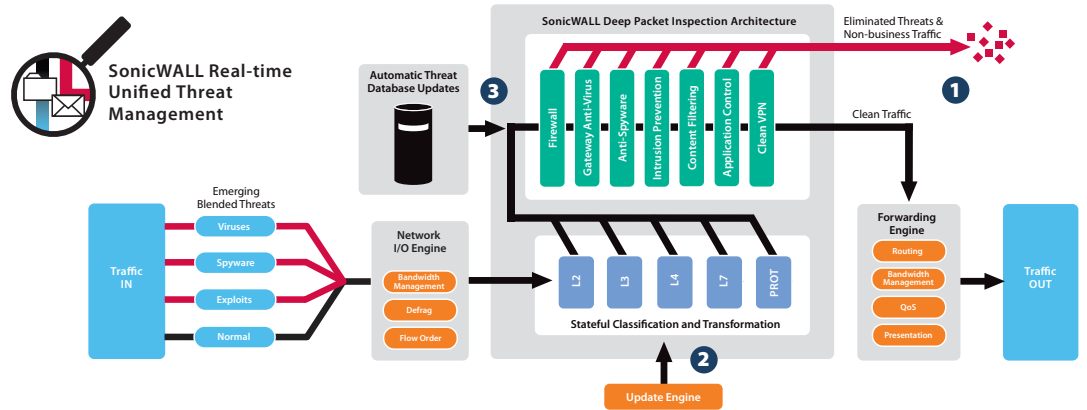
SonicWALL Real-time Unified Threat Management

SonicWALL Deep Packet Inspection Architecture

Eliminated Threats & Non-business Traffic

1

Automatic Threat Database Updates

3

Firewall

Gateway Anti-Virus

Anti-Spyware

Intrusion Prevention

Content Filtering

Application Control

Clean VPN

Clean Traffic

Emerging Blended Threats

Traffic IN

Viruses

Spyware

Exploits

Normal

Network I/O Engine

Bandwidth Management

Defrag

Flow Order

L2

L3

L4

L7

PROT

Stateful Classification and Transformation

2

Update Engine

Forwarding Engine

Routing

Bandwidth Management

QoS

Presentation

Traffic OUT